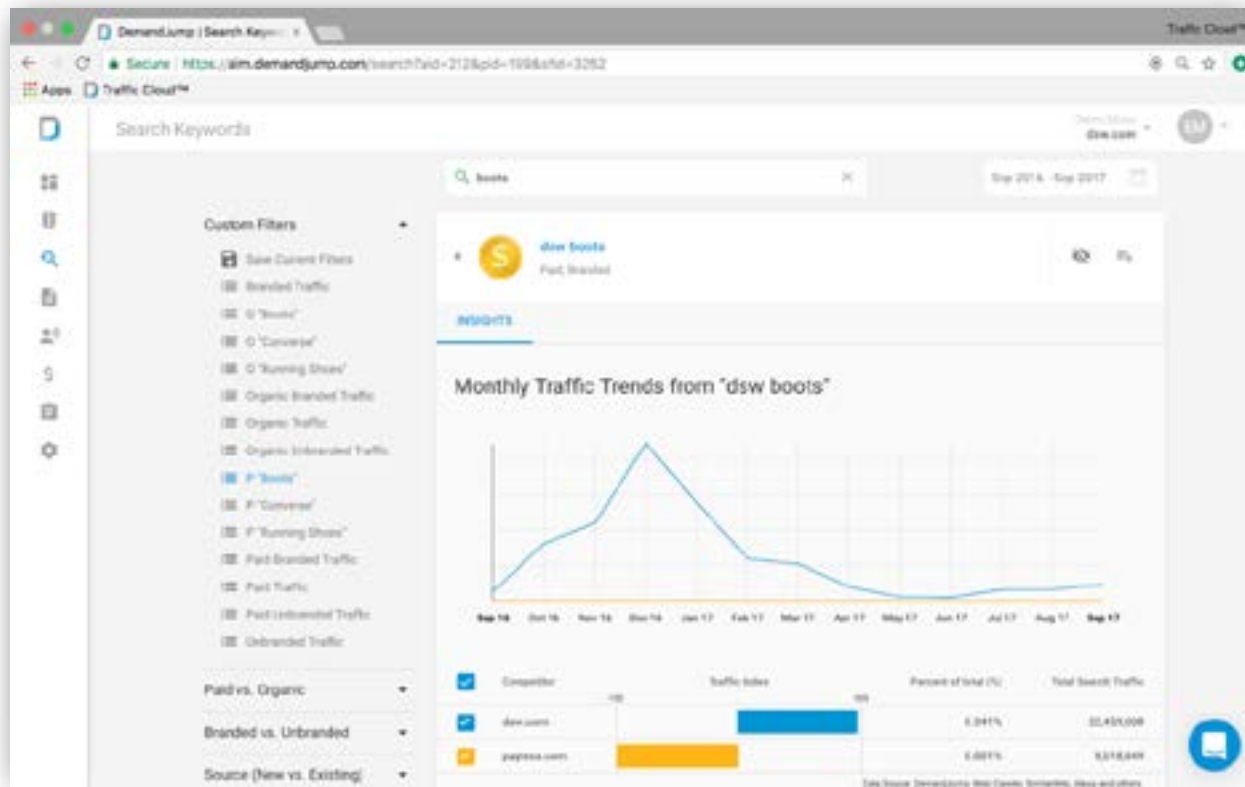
DemandJump | Search Keywo ×

Traffic Cloud™

Secure | https://aim.demandjump.com/search?aid=212&pid=199&sfid=3262

Apps Traffic Cloud™

Search Keywords

dsw.com

DM

boots

Sep 2016 - Sep 2017

Custom Filters

Save Current Filters

Branded Traffic

O "Boots"

O "Converse"

O "Running Shoes"

Organic Branded Traffic

Organic Traffic

Organic Unbranded Traffic

P "Boots"

P "Converse"

P "Running Shoes"

Paid Branded Traffic

Paid Traffic

Paid Unbranded Traffic

Unbranded Traffic

Paid vs. Organic

Branded vs. Unbranded

Source (New vs. Existing)

dsw boots

Paid, Branded

INSIGHTS

Monthly Traffic Trends from "dsw boots"

Sep 16 Oct 16 Nov 16 Dec 16 Jan 17 Feb 17 Mar 17 Apr 17 May 17 Jun 17 Jul 17 Aug 17 Sep 17

| | Competitor | Traffic Index | Percent of total (%) | Total Search Traffic |
|---|---|---|---|---|
| | dsw.com | | 5.341% | 22,451,008 |
| | payless.com | | 5.001% | 5,218,849 |

Data Source: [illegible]